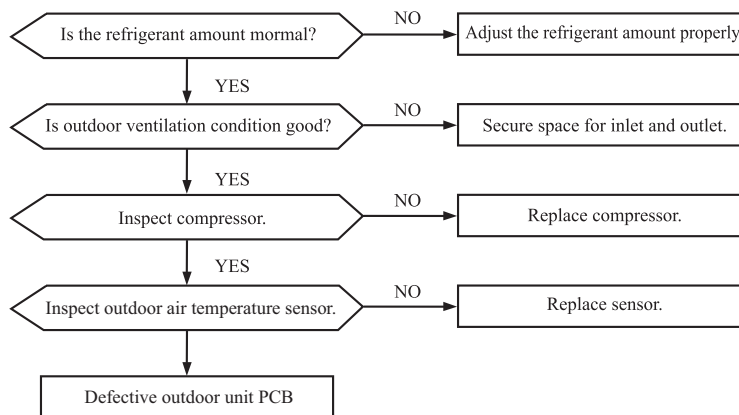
Is the refrigerant amount mormal?

NO

Adjust the refrigerant amount properly

YES

Is outdoor ventilation condition good?

NO

Secure space for inlet and outlet.

YES

Inspect compressor.

NO

Replace compressor.

YES

Inspect outdoor air temperature sensor.

NO

Replace sensor.

Defective outdoor unit PCB